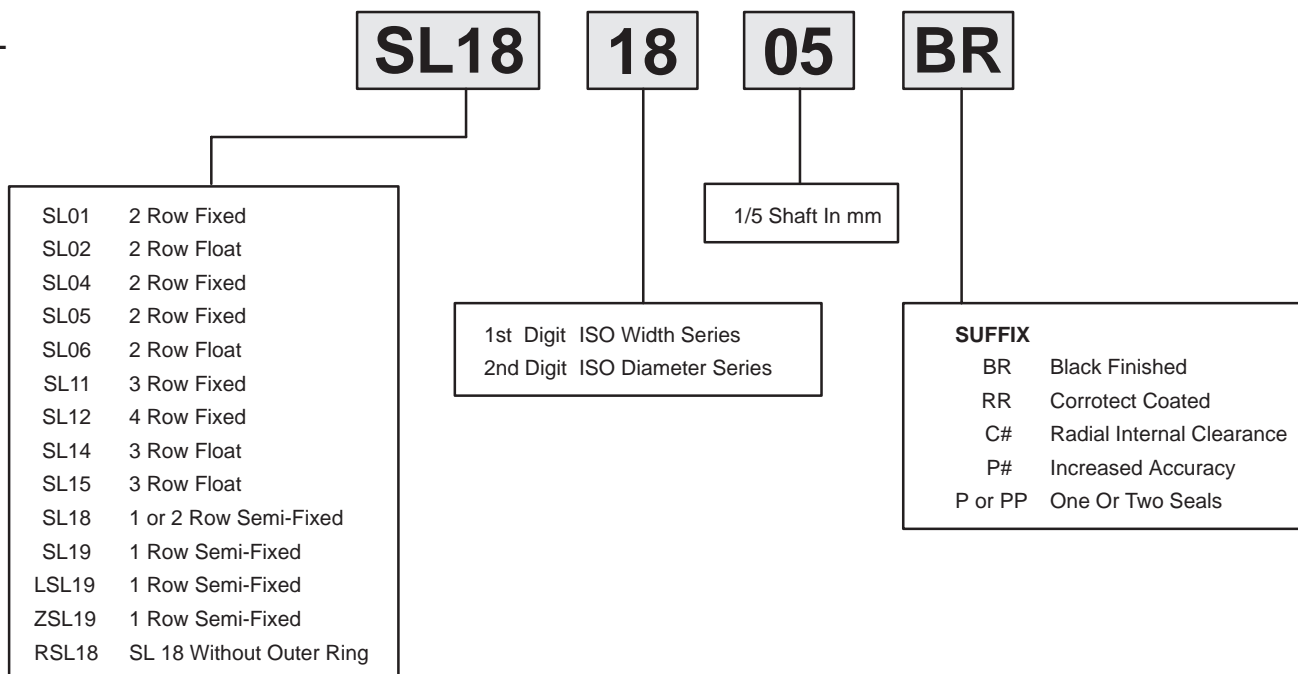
SL18 18 05 BR

| | |
|---|---|
| SL01 | 2 Row Fixed |
| SL02 | 2 Row Float |
| SL04 | 2 Row Fixed |
| SL05 | 2 Row Fixed |
| SL06 | 2 Row Float |
| SL11 | 3 Row Fixed |
| SL12 | 4 Row Fixed |
| SL14 | 3 Row Float |
| SL15 | 3 Row Float |
| SL18 | 1 or 2 Row Semi-Fixed |
| SL19 | 1 Row Semi-Fixed |
| LSL19 | 1 Row Semi-Fixed |
| ZSL19 | 1 Row Semi-Fixed |
| RSL18 | SL 18 Without Outer Ring |

1st Digit ISO Width Series
2nd Digit ISO Diameter Series

1/5 Shaft In mm

SUFFIX

| | |
|---|---|
| BR | Black Finished |
| RR | Corrotect Coated |
| C# | Radial Internal Clearance |
| P# | Increased Accuracy |
| P or PP | One Or Two Seals |